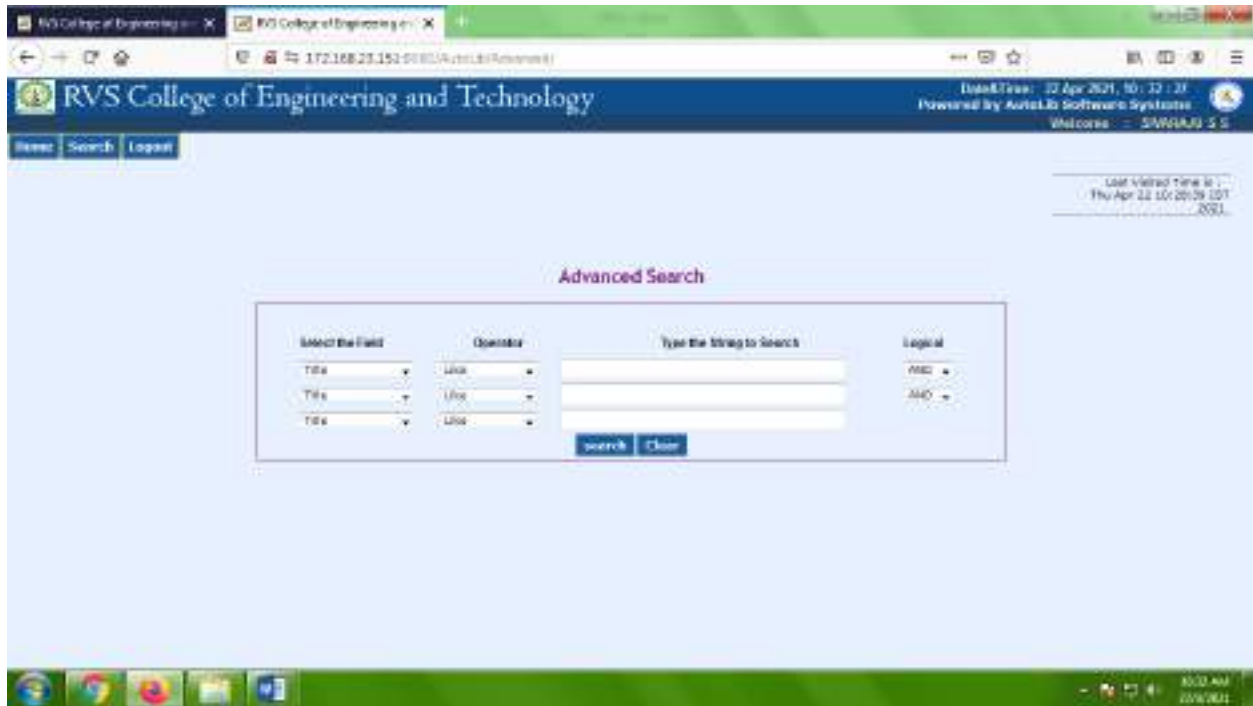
RVS College of Engineering a... ×
RVS College of Engineering a... ×
172.168.23.151:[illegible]/AutoLib/Advanced/

RVS College of Engineering and Technology
Date&Time: 22 Apr 2021, 10:32:37
Powered by AutoLib Software Systems
Welcome : SIVARAJU S S

Home Search Logout

Last Visited Time is : Thu Apr 22 10:20:39 IST 2021

Advanced Search

| Select the Field | Operator | Type the String to Search | Logical |
|---|---|---|---|
| Title | Like | | AND |
| Title | Like | | AND |
| Title | Like | | |

Search Clear

10:32 AM
22/4/2021